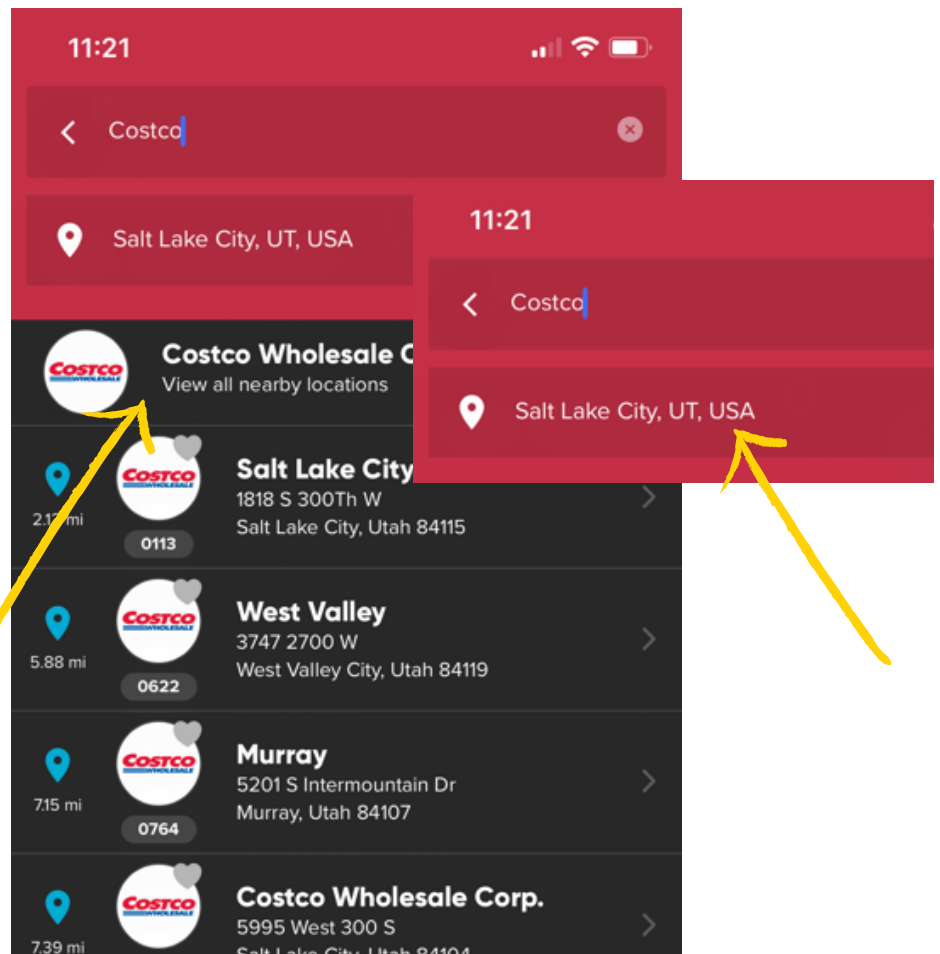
11:21

Costco

Salt Lake City, UT, USA

Costco Wholesale C

View all nearby locations

2.1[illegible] mi

Salt Lake City

1818 S 300Th W

Salt Lake City, Utah 84115

0113

5.88 mi

West Valley

3747 2700 W

West Valley City, Utah 84119

0622

7.15 mi

Murray

5201 S Intermountain Dr

Murray, Utah 84107

0764

7.39 mi

Costco Wholesale Corp.

5995 West 300 S

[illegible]

11:21

Costco

Salt Lake City, UT, USA